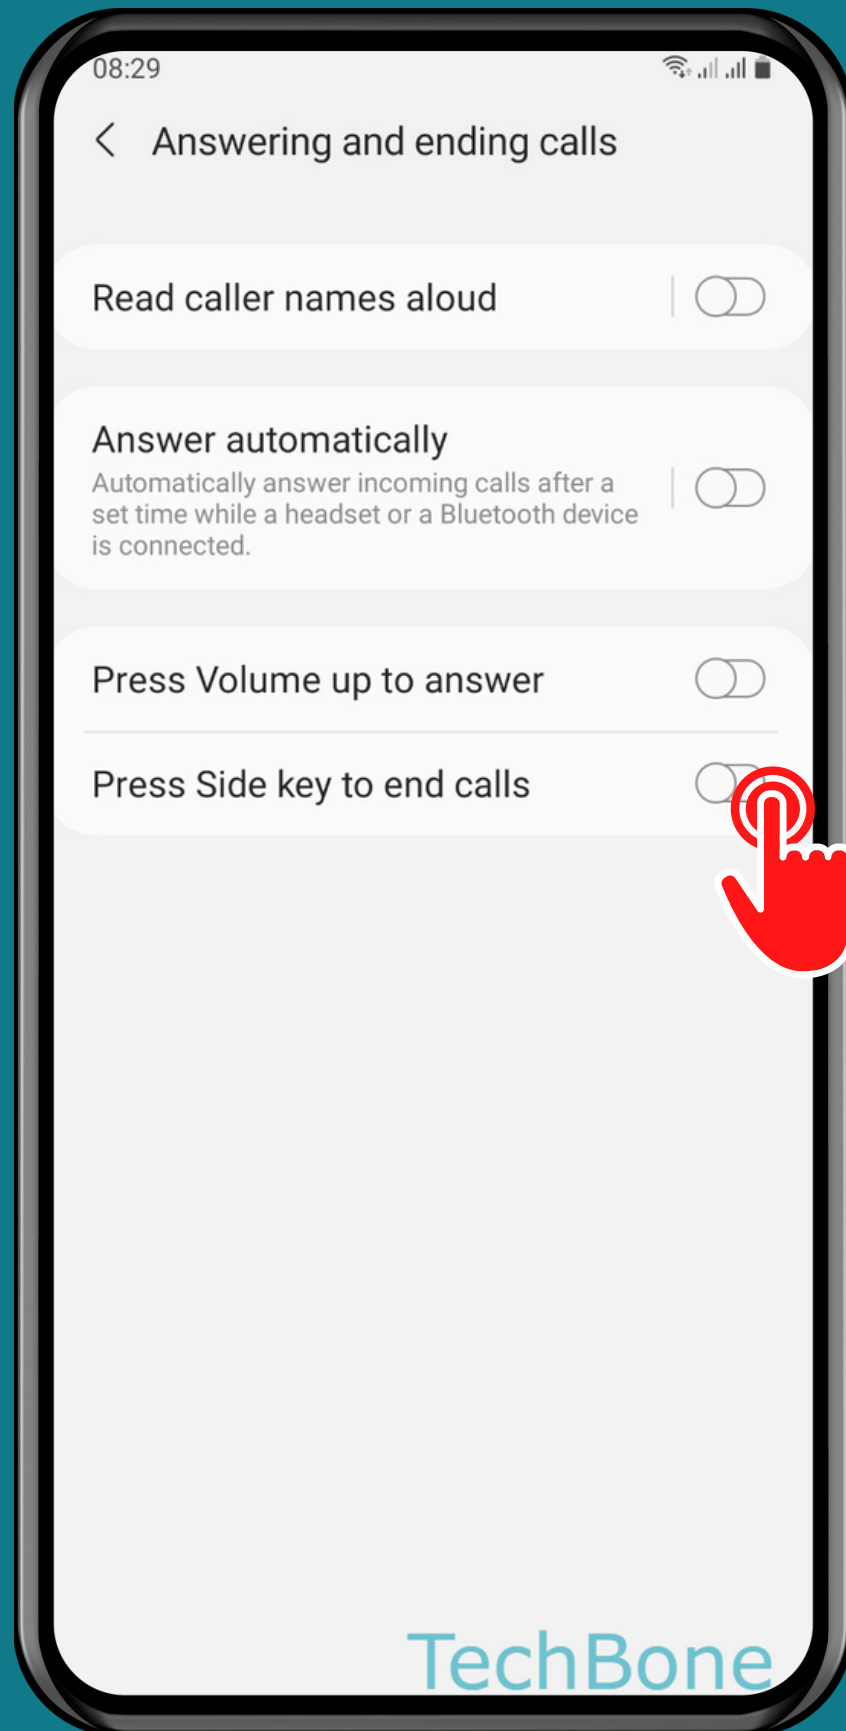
08:29

Answering and ending calls

Read caller names aloud

Answer automatically
Automatically answer incoming calls after a set time while a headset or a Bluetooth device is connected.

Press Volume up to answer

Press Side key to end calls

TechBone